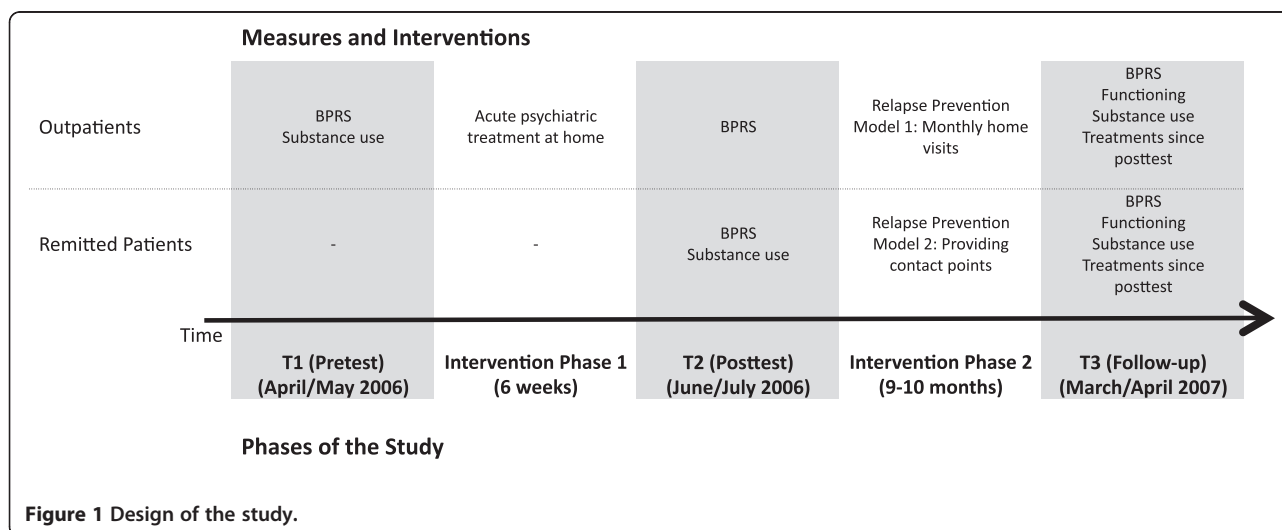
Measures and Interventions

| | | | | | |
|---|---|---|---|---|---|
| Outpatients | BPRS Substance use | Acute psychiatric treatment at home | BPRS | Relapse Prevention Model 1: Monthly home visits | BPRS Functioning Substance use Treatments since posttest |
| Remitted Patients | - | - | BPRS Substance use | Relapse Prevention Model 2: Providing contact points | BPRS Functioning Substance use Treatments since posttest |

Time

| T1 (Pretest) (April/May 2006) | Intervention Phase 1 (6 weeks) | T2 (Posttest) (June/July 2006) | Intervention Phase 2 (9-10 months) | T3 (Follow-up) (March/April 2007) |
|---|---|---|---|---|

Phases of the Study

Figure 1 Design of the study.